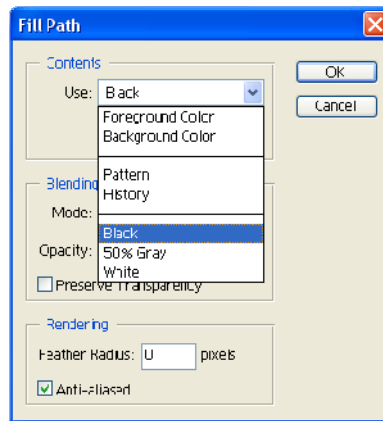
Fill Path

Contents

Use: Black

Foreground Color
Background Color
Pattern
History
Black
50% Gray
White

OK
Cancel

Blending

Mode:

Opacity:

Preserve Transparency

Rendering

Feather Radius: 0 pixels

Anti-aliased